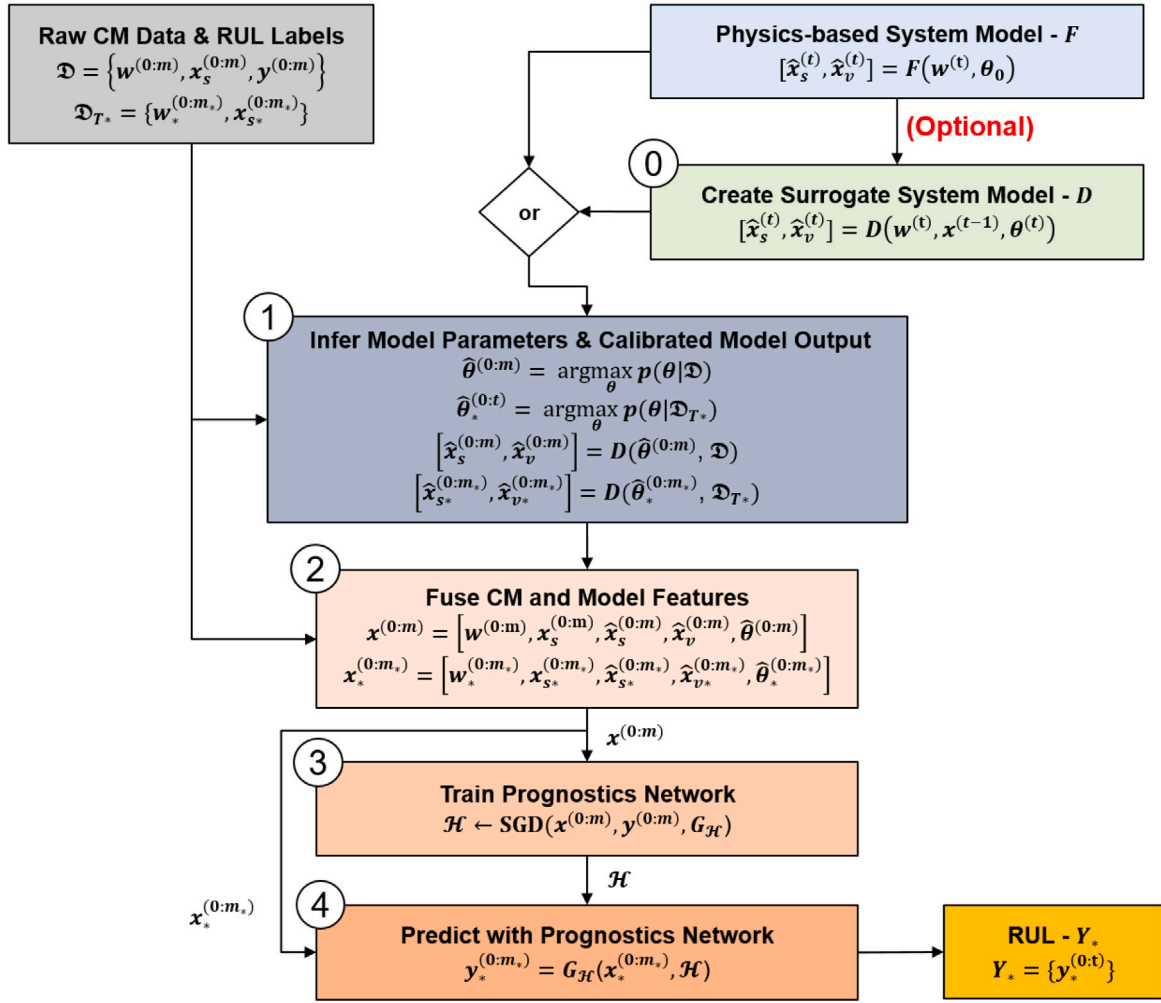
Raw CM Data & RUL Labels
$\mathfrak{D} = \left\{ \boldsymbol{w}^{(0:m)}, \boldsymbol{x}_s^{(0:m)}, \boldsymbol{y}^{(0:m)} \right\}$
$\mathfrak{D}_{T*} = \{ \boldsymbol{w}_*^{(0:m_*)}, \boldsymbol{x}_{s*}^{(0:m_*)} \}$

Physics-based System Model - $F$
$[\hat{\boldsymbol{x}}_s^{(t)}, \hat{\boldsymbol{x}}_v^{(t)}] = \boldsymbol{F}(\boldsymbol{w}^{(t)}, \boldsymbol{\theta}_0)$

(Optional)

0

Create Surrogate System Model - $D$
$[\hat{\boldsymbol{x}}_s^{(t)}, \hat{\boldsymbol{x}}_v^{(t)}] = \boldsymbol{D}(\boldsymbol{w}^{(t)}, \boldsymbol{x}^{(t-1)}, \boldsymbol{\theta}^{(t)})$

or

1

Infer Model Parameters & Calibrated Model Output
$\hat{\boldsymbol{\theta}}^{(0:m)} = \underset{\boldsymbol{\theta}}{\operatorname{argmax}}\, \boldsymbol{p}(\boldsymbol{\theta}|\mathfrak{D})$
$\hat{\boldsymbol{\theta}}_*^{(0:t)} = \underset{\boldsymbol{\theta}}{\operatorname{argmax}}\, \boldsymbol{p}(\boldsymbol{\theta}|\mathfrak{D}_{T*})$
$\left[\hat{\boldsymbol{x}}_s^{(0:m)}, \hat{\boldsymbol{x}}_v^{(0:m)}\right] = \boldsymbol{D}(\hat{\boldsymbol{\theta}}^{(0:m)}, \mathfrak{D})$
$\left[\hat{\boldsymbol{x}}_{s*}^{(0:m_*)}, \hat{\boldsymbol{x}}_{v*}^{(0:m_*)}\right] = \boldsymbol{D}(\hat{\boldsymbol{\theta}}_*^{(0:m_*)}, \mathfrak{D}_{T*})$

2

Fuse CM and Model Features
$\boldsymbol{x}^{(0:m)} = \left[\boldsymbol{w}^{(0:m)}, \boldsymbol{x}_s^{(0:m)}, \hat{\boldsymbol{x}}_s^{(0:m)}, \hat{\boldsymbol{x}}_v^{(0:m)}, \hat{\boldsymbol{\theta}}^{(0:m)}\right]$
$\boldsymbol{x}_*^{(0:m_*)} = \left[\boldsymbol{w}_*^{(0:m_*)}, \boldsymbol{x}_{s*}^{(0:m_*)}, \hat{\boldsymbol{x}}_{s*}^{(0:m_*)}, \hat{\boldsymbol{x}}_{v*}^{(0:m_*)}, \hat{\boldsymbol{\theta}}_*^{(0:m_*)}\right]$

$\boldsymbol{x}^{(0:m)}$

3

Train Prognostics Network
$\mathcal{H} \leftarrow \text{SGD}(\boldsymbol{x}^{(0:m)}, \boldsymbol{y}^{(0:m)}, G_{\mathcal{H}})$

$\mathcal{H}$

$\boldsymbol{x}_*^{(0:m_*)}$

4

Predict with Prognostics Network
$\boldsymbol{y}_*^{(0:m_*)} = G_{\mathcal{H}}(\boldsymbol{x}_*^{(0:m_*)}, \mathcal{H})$

RUL - $\boldsymbol{Y}_*$
$\boldsymbol{Y}_* = \{\boldsymbol{y}_*^{(0:t)}\}$